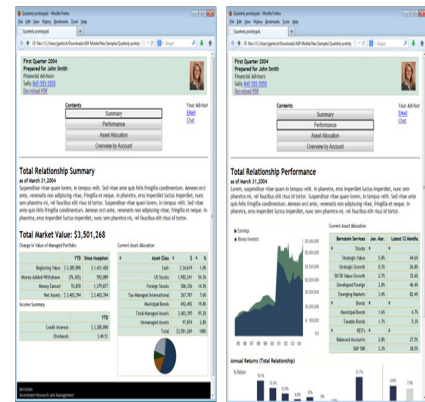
Quarterly prototype2 - Mozilla Firefox
File Edit View History Bookmarks Tools Help

First Quarter 2004
Prepared for John Smith
Financial Advisors
Sally 847 555 5555
Download PDF

Contents
Summary
Performance
Asset Allocation
Overview by Account

Your Advisor
Email
Chat

Total Relationship Summary
as of March 31,2004
Suspendisse vitae quam lorem, in tempus velit. Sed vitae ante quis felis fringilla condimentum. Aenean orci ante, venenatis non adipiscing vitae, fringilla et neque. In pharetra, eros imperdiet luctus imperdiet, nunc sem pharetra mi, vel faucibus elit risus id tortor. Suspendisse vitae quam lorem, in tempus velit. Sed vitae ante quis felis fringilla condimentum. Aenean orci ante, venenatis non adipiscing vitae, fringilla et neque. In pharetra, eros imperdiet luctus imperdiet, nunc sem pharetra mi, vel faucibus elit risus id tortor.

Total Market Value: $3,501,268

Change in Value of Managed Portfolio

| | YTD | Since Inception |
|---|---|---|
| Beginning Value | $ 3,385,898 | $ 1,431,608 |
| Money Added/Withdrawn | (59,305) | 950,999 |
| Money Earned | 93,870 | 1,279,877 |
| Net Assets | $ 3,401,794 | $ 3,401,794 |

Income Summary

| | YTD |
|---|---|
| Credit Interest | $ 1,000,896 |
| Dividends | $ 49.51 |

Current Asset Allocation

| Asset Class | $ | % |
|---|---|---|
| Cash | $ 34,619 | 1.0% |
| US Stocks | 1,992,256 | 56.9% |
| Foreign Stocks | 586,226 | 16.7% |
| Tax Managed International | 267,797 | 7.6% |
| Municipal Bonds | 492,450 | 14.0% |
| Total Managed Assets | 3,403,399 | 97.2% |
| Unmanaged Assets | 97,870 | 2.8% |
| Total | $3,501,269 | 100% |

Bernstein
Investment Research and Management

Quarterly prototype2 - Mozilla Firefox
File Edit View History Bookmarks Tools Help

First Quarter 2004
Prepared for John Smith
Financial Advisors
Sally 847 555 5555
Download PDF

Contents
Summary
Performance
Asset Allocation
Overview by Account

Your Advisor
Email
Chat

Total Relationship Performance
as of March 31,2004
Lorem, suspendisse vitae quam in tempus velit. In pharetra, eros imperdiet luctus imperdiet, nunc sem pharetra mi, vel faucibus elit risus id tortor. Suspendisse vitae quam lorem, in tempus velit. Sed vitae ante quis felis fringilla condimentum. Aenean orci ante, venenatis non adipiscing vitae, fringilla et neque. In pharetra, eros imperdiet luctus imperdiet, nunc sem pharetra mi, vel faucibus elit risus id tortor.

Earnings
Money Invested

Current Asset Allocation

| Bernstein Services | Jan.-Mar. | Latest 12 Months |
|---|---|---|
| Stocks | | |
| Strategic Value | 5.0% | 44.6% |
| Strategic Growth | 0.3% | 26.8% |
| 50/50 Value/Growth | 2.7% | 35.6% |
| Developed Foreign | 2.0% | 46.4% |
| Emerging Markets | 3.4% | 82.4% |
| Bonds | | |
| Municipal Bonds | 1.6% | 4.7% |
| Taxable Bonds | 1.3% | 5.2% |
| REITs | | |
| Balanced Accounts | 2.8% | 27.5% |
| S&P 500 | 2.3% | 35.1% |

Annual Returns (Total Relationship)
% Return